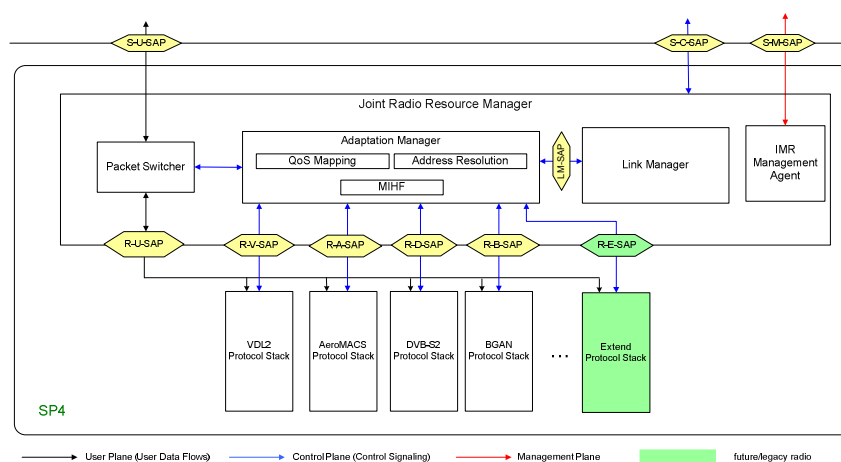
S-U-SAP

S-C-SAP

S-M-SAP

Joint Radio Resource Manager

Adaptation Manager

QoS Mapping

Address Resolution

MIHF

Packet Switcher

LM-SAP

Link Manager

IMR Management Agent

R-U-SAP

R-V-SAP

R-A-SAP

R-D-SAP

R-B-SAP

R-E-SAP

VDL2 Protocol Stack

AeroMACS Protocol Stack

DVB-S2 Protocol Stack

BGAN Protocol Stack

...

Extend Protocol Stack

SP4

User Plane (User Data Flows)

Control Plane (Control Signaling)

Management Plane

future/legacy radio